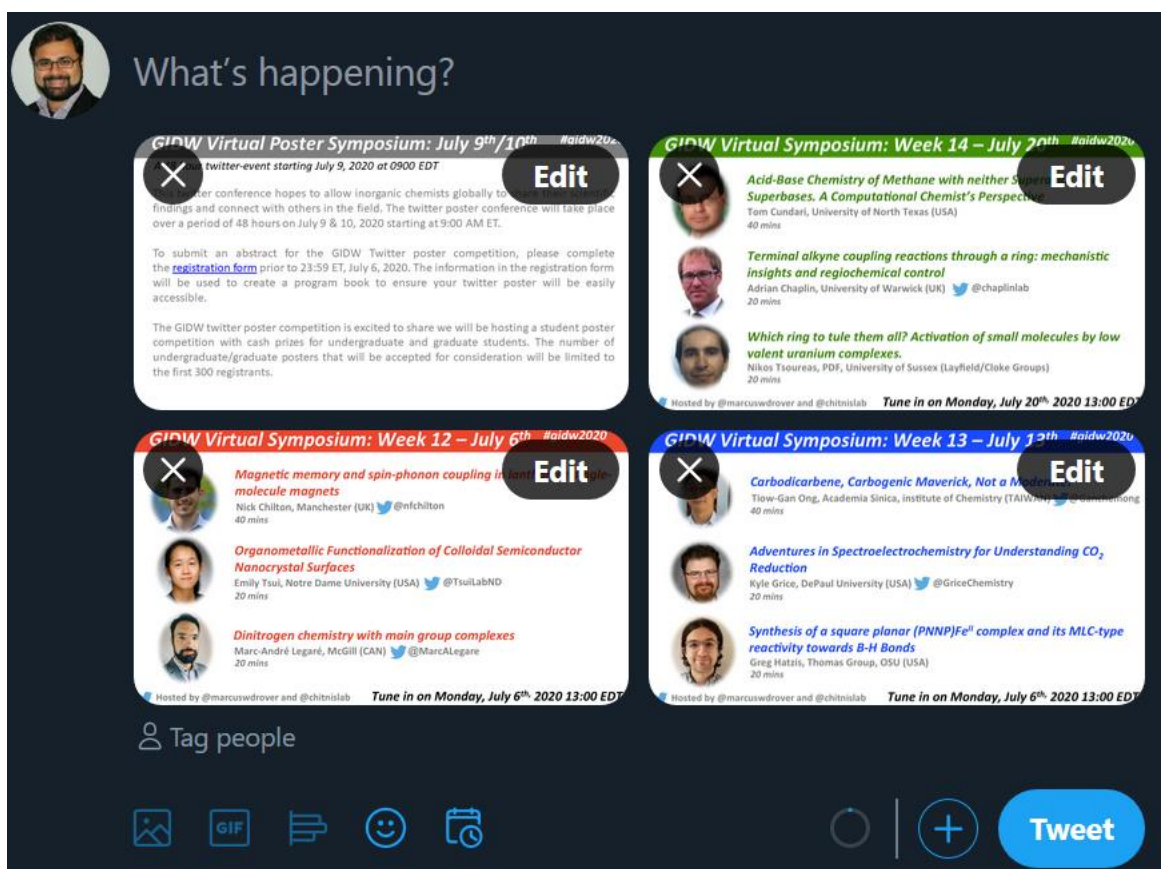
What's happening?

GIDW Virtual Poster Symposium: July 9th/10th #gidw202

Edit

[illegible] twitter-event starting July 9, 2020 at 0900 EDT

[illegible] twitter conference hopes to allow inorganic chemists globally to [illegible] findings and connect with others in the field. The twitter poster conference will take place over a period of 48 hours on July 9 & 10, 2020 starting at 9:00 AM ET.

To submit an abstract for the GIDW Twitter poster competition, please complete the registration form prior to 23:59 ET, July 6, 2020. The information in the registration form will be used to create a program book to ensure your twitter poster will be easily accessible.

The GIDW twitter poster competition is excited to share we will be hosting a student poster competition with cash prizes for undergraduate and graduate students. The number of undergraduate/graduate posters that will be accepted for consideration will be limited to the first 300 registrants.

GIDW Virtual Symposium: Week 14 – July 20th #gidw2020

Edit

Acid-Base Chemistry of Methane with neither Super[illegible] Superbases. A Computational Chemist's Perspective
Tom Cundari, University of North Texas (USA)
40 mins

Terminal alkyne coupling reactions through a ring: mechanistic insights and regiochemical control
Adrian Chaplin, University of Warwick (UK) @chaplinlab
20 mins

Which ring to tule them all? Activation of small molecules by low valent uranium complexes.
Nikos Tsoureas, PDF, University of Sussex (Layfield/Cloke Groups)
20 mins

Hosted by @marcuswdrover and @chitnislab Tune in on Monday, July 20th 2020 13:00 EDT

GIDW Virtual Symposium: Week 12 – July 6th #gidw2020

Edit

Magnetic memory and spin-phonon coupling in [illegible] molecule magnets
Nick Chilton, Manchester (UK) @nfchilton
40 mins

Organometallic Functionalization of Colloidal Semiconductor Nanocrystal Surfaces
Emily Tsui, Notre Dame University (USA) @TsuiLabND
20 mins

Dinitrogen chemistry with main group complexes
Marc-André Legaré, McGill (CAN) @MarcALegare
20 mins

Hosted by @marcuswdrover and @chitnislab Tune in on Monday, July 6th 2020 13:00 EDT

GIDW Virtual Symposium: Week 13 – July 13th #gidw2020

Edit

Carbodicarbene, Carbogenic Maverick, Not a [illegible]
Tiow-Gan Ong, Academia Sinica, institute of Chemistry (TAIWAN) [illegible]
40 mins

Adventures in Spectroelectrochemistry for Understanding $CO_2$ Reduction
Kyle Grice, DePaul University (USA) @GriceChemistry
20 mins

Synthesis of a square planar (PNNP)Fe$^{II}$ complex and its MLC-type reactivity towards B-H Bonds
Greg Hatzis, Thomas Group, OSU (USA)
20 mins

Hosted by @marcuswdrover and @chitnislab Tune in on Monday, July 6th 2020 13:00 EDT

Tag people

GIF

Tweet